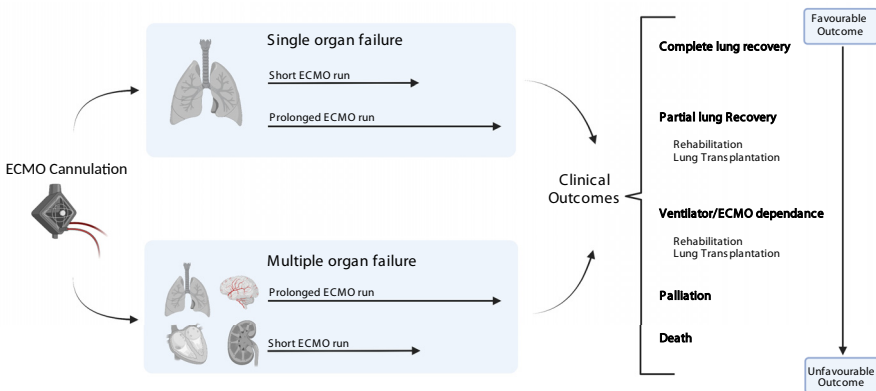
ECMO Cannulation

Single organ failure

Short ECMO run

Prolonged ECMO run

Multiple organ failure

Prolonged ECMO run

Short ECMO run

Clinical Outcomes

Complete lung recovery

Partial lung Recovery

Rehabilitation
Lung Transplantation

Ventilator/ECMO dependance

Rehabilitation
Lung Transplantation

Palliation

Death

Favourable Outcome

Unfavourable Outcome